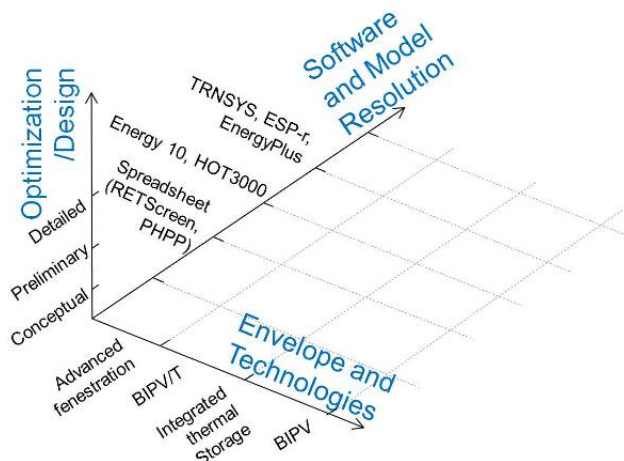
Optimization /Design

Detailed

Preliminary

Conceptual

Software and Model Resolution

TRNSYS, ESP-r, EnergyPlus

Energy 10, HOT3000

Spreadsheet (RETScreen, PHPP)

Envelope and Technologies

Advanced fenestration

BIPV/T

Integrated thermal Storage

BIPV